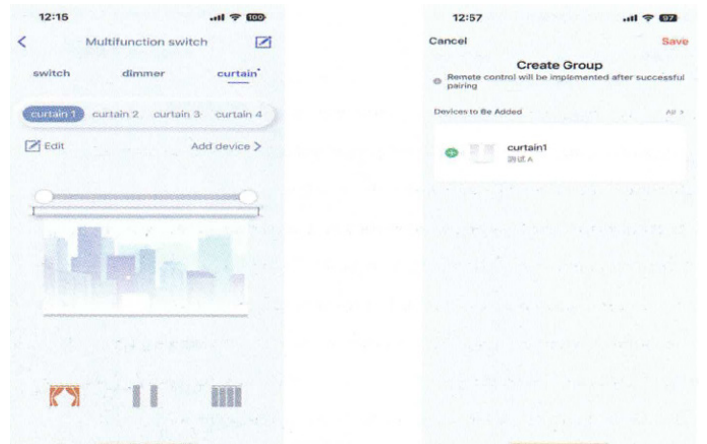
12:15

Multifunction switch

switch dimmer curtain

curtain 1 curtain 2 curtain 3 curtain 4

Edit Add device >

12:57

Cancel Save

Create Group

Remote control will be implemented after successful pairing

Devices to Be Added All >

curtain1
测试A